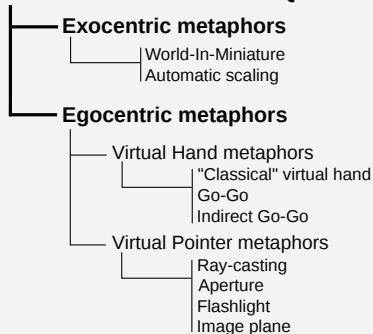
Exocentric metaphors
World-In-Miniature
Automatic scaling

Egocentric metaphors
Virtual Hand metaphors
"Classical" virtual hand
Go-Go
Indirect Go-Go
Virtual Pointer metaphors
Ray-casting
Aperture
Flashlight
Image plane